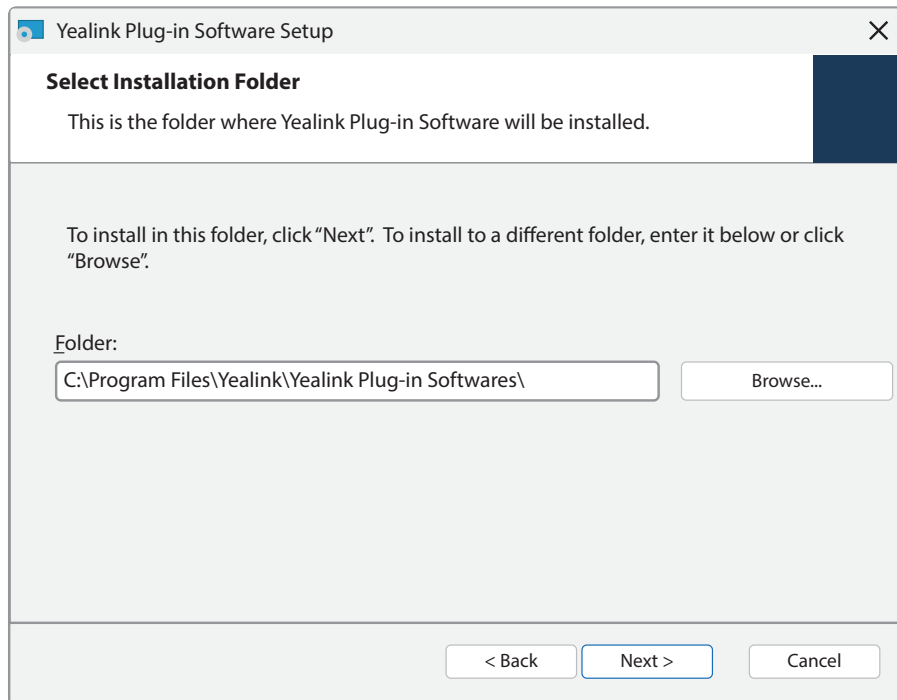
Yealink Plug-in Software Setup

Select Installation Folder

This is the folder where Yealink Plug-in Software will be installed.

To install in this folder, click "Next". To install to a different folder, enter it below or click "Browse".

Folder:

C:\Program Files\Yealink\Yealink Plug-in Softwares\

Browse...

< Back

Next >

Cancel